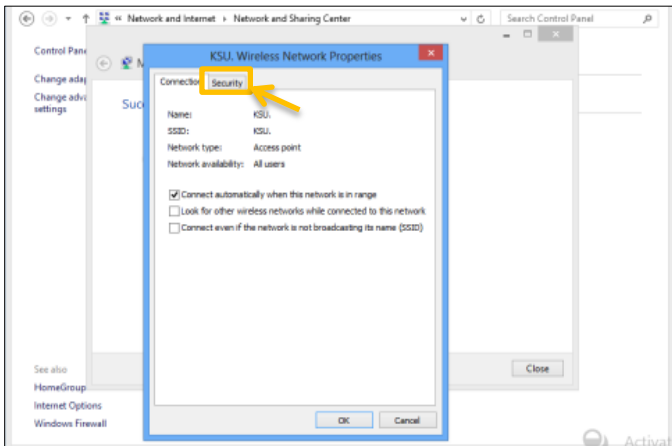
« Network and Internet › Network and Sharing Center

Search Control Panel

Control Panel

Change adap

Change adva settings

Suc

KSU. Wireless Network Properties

Connection

Security

Name: KSU.

SSID: KSU.

Network type: Access point

Network availability: All users

Connect automatically when this network is in range

Look for other wireless networks while connected to this network

Connect even if the network is not broadcasting its name (SSID)

Close

See also

HomeGroup

Internet Options

Windows Firewall

OK

Cancel

Activat